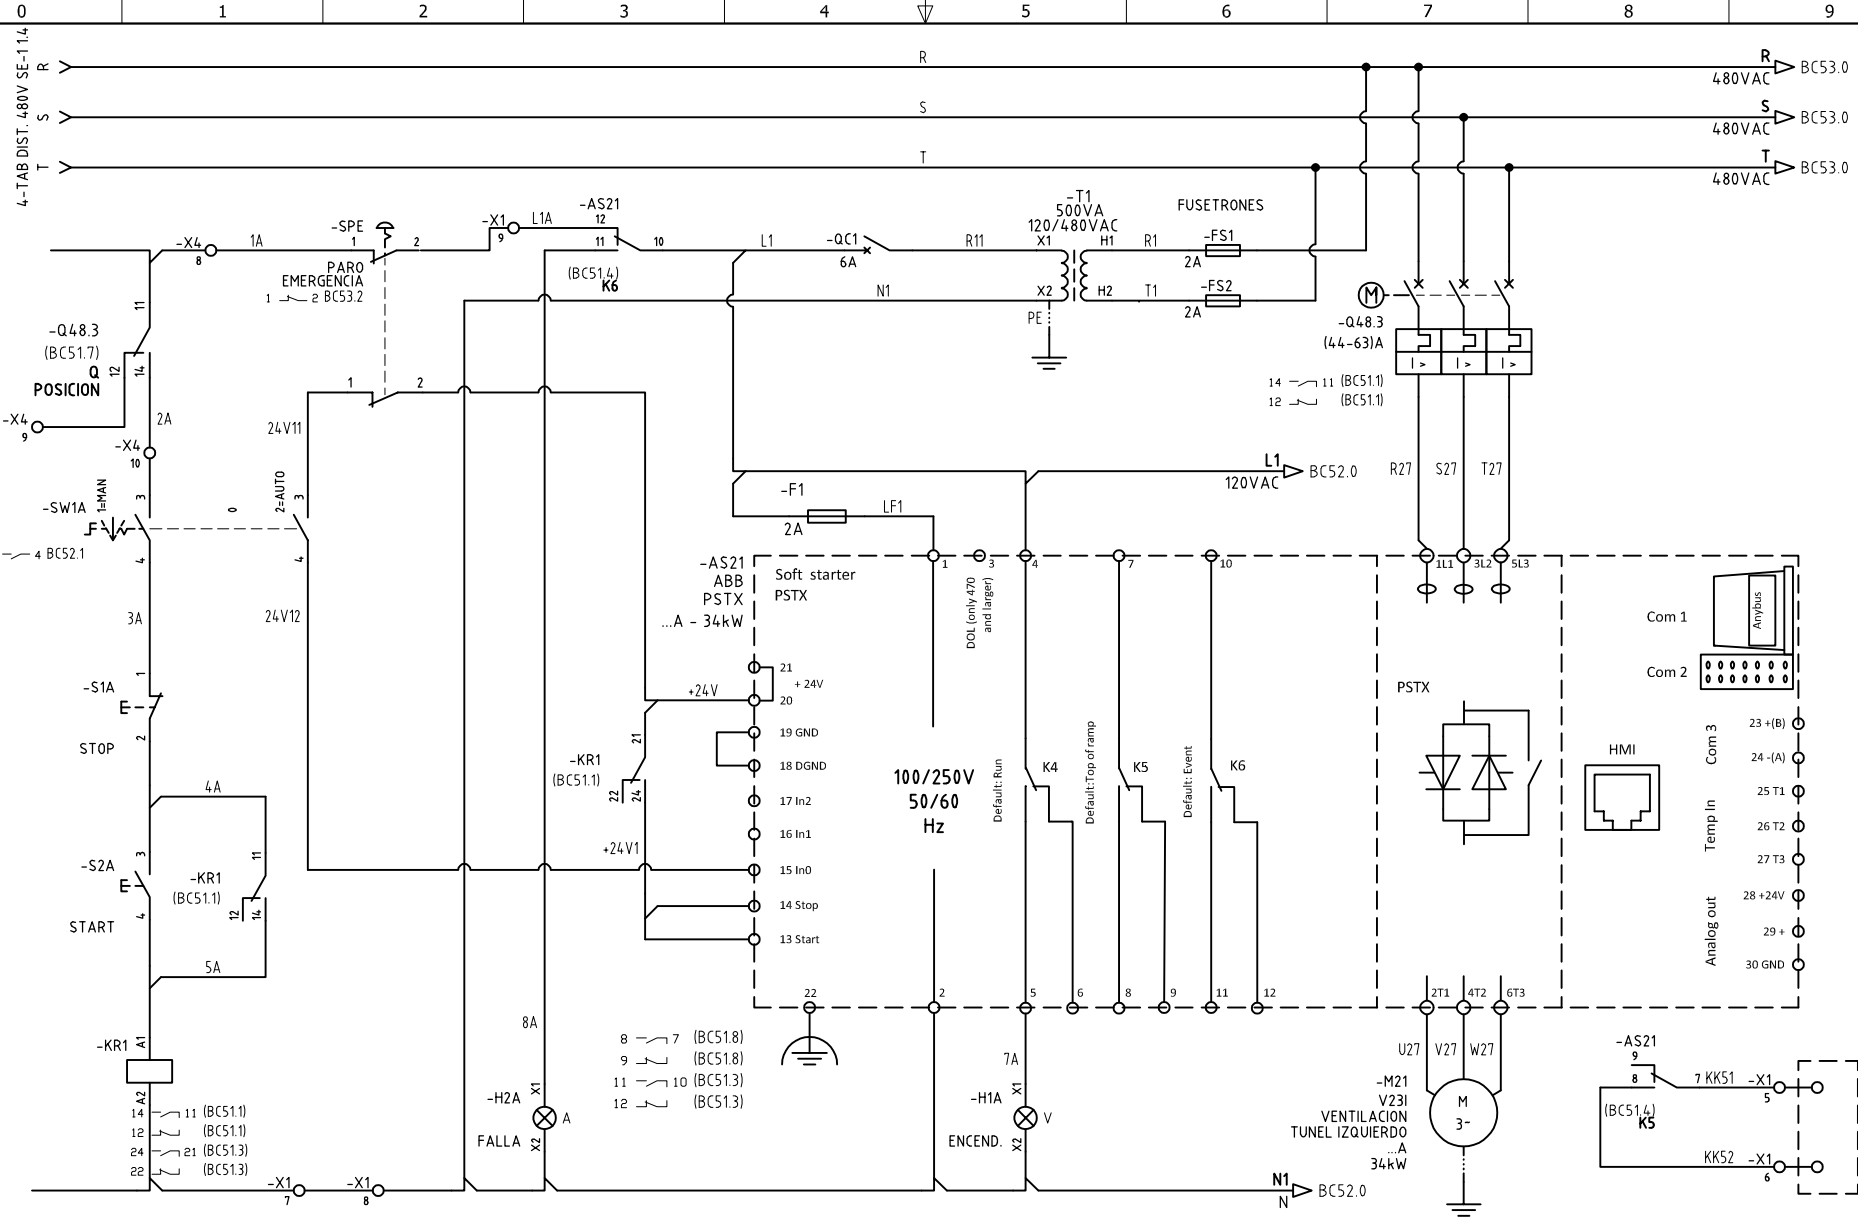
0 1 2 3 4 5 6 7 8 9

4-TAB DIST. 480V SE-11.4
R S T

R
S
T

R 480VAC BC53.0
S 480VAC BC53.0
T 480VAC BC53.0

-X4 8 1A -SPE 1 2 PARO EMERGENCIA 1 2 BC53.2
-X1 9 L1A -AS21 12 11 10 L1 -QC1 6A R11
(BC51.4) K6
-T1 500VA 120/480VAC X1 H1 R1 -FS1 2A
N1 X2 H2 T1 -FS2 2A
PE
FUSETRONES

-Q48.3 (BC51.7) Q POSICION 11 12 14
2A
-X4 9
-X4 10
-SW1A 1=MAN 0 2=AUTO 3 4 3 4
4 BC52.1
3A
24V11
24V12
1 2

-Q48.3 (44-63)A
14 11 (BC51.1)
12 (BC51.1)
R27 S27 T27

-F1 2A LF1
L1 120VAC BC52.0

-AS21 ABB PSTX ...A - 34kW
Soft starter PSTX
1 3 4 7 10
DOL (only 470 and larger)
1L1 3L2 5L3
21 + 24V 20
+24V
19 GND
18 DGND
17 In2
16 In1
15 In0
14 Stop
13 Start
-KR1 (BC51.1) 21 22 24
+24V1
100/250V 50/60 Hz
Default: Run K4
Default:Top of ramp K5
Default: Event K6
PSTX
Com 1 Anybus
Com 2
HMI
Com 3 23 +(B) 24 -(A)
Temp In 25 T1 26 T2 27 T3
Analog out 28 +24V 29 + 30 GND
22 2 5 6 8 9 11 12
2T1 4T2 6T3

-S1A 1 2 STOP
-S2A 3 4 START
4A -KR1 (BC51.1) 11 12 14
5A
-KR1 A1 A2
14 11 (BC51.1)
12 (BC51.1)
24 21 (BC51.3)
22 (BC51.3)
-X1 7 -X1 8

8A
-H2A X1 X2 A FALLA
8 7 (BC51.8)
9 (BC51.8)
11 10 (BC51.3)
12 (BC51.3)
7A
-H1A X1 X2 V ENCEND.

U27 V27 W27
-M21 V23I VENTILACION TUNEL IZQUIERDO ...A 34kW
M 3~

-AS21 9 8 7 KK51 -X1 5
(BC51.4) K5
KK52 -X1 6

N1 N BC52.0